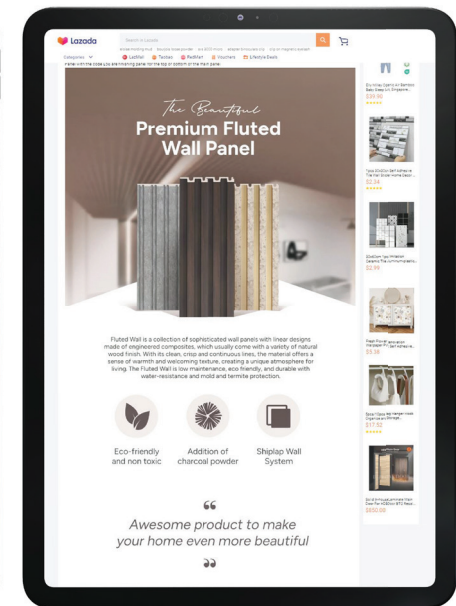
Lazada

Search in Lazada

Categories

LazMall

Taobao

RedMart

Vouchers

Lifestyle Deals

The Beautiful

Premium Fluted Wall Panel

Fluted Wall is a collection of sophisticated wall panels with linear designs made of engineered composites, which usually come with a variety of natural wood finish. With its clean, crisp and continuous lines, the material offers a sense of warmth and welcoming texture, creating a unique atmosphere for living. The Fluted Wall is low maintenance, eco friendly, and durable with water-resistance and mold and termite protection.

Eco-friendly and non toxic

Addition of charcoal powder

Shiplap Wall System

"

Awesome product to make your home even more beautiful

"

$39.90

$2.24

$2.99

$5.38

$17.92

$850.00